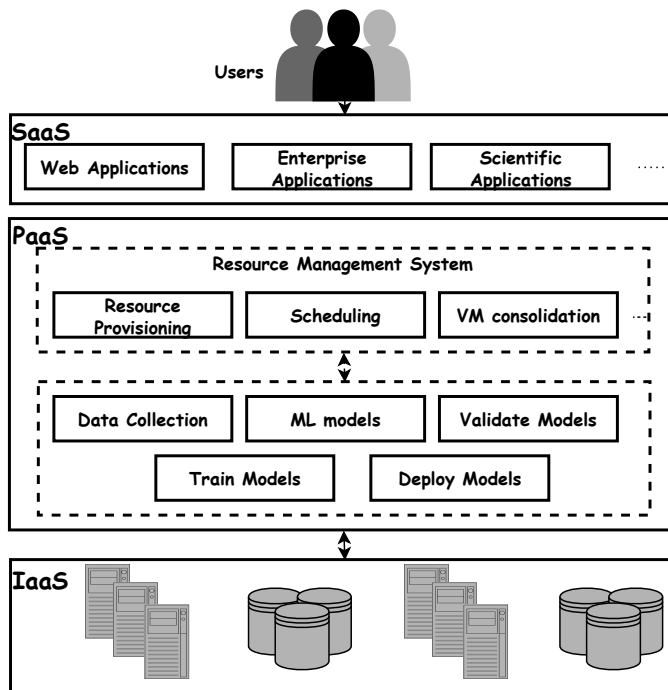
Users

SaaS

Web Applications

Enterprise Applications

Scientific Applications

.....

PaaS

Resource Management System

Resource Provisioning

Scheduling

VM consolidation

...

Data Collection

ML models

Validate Models

Train Models

Deploy Models

IaaS